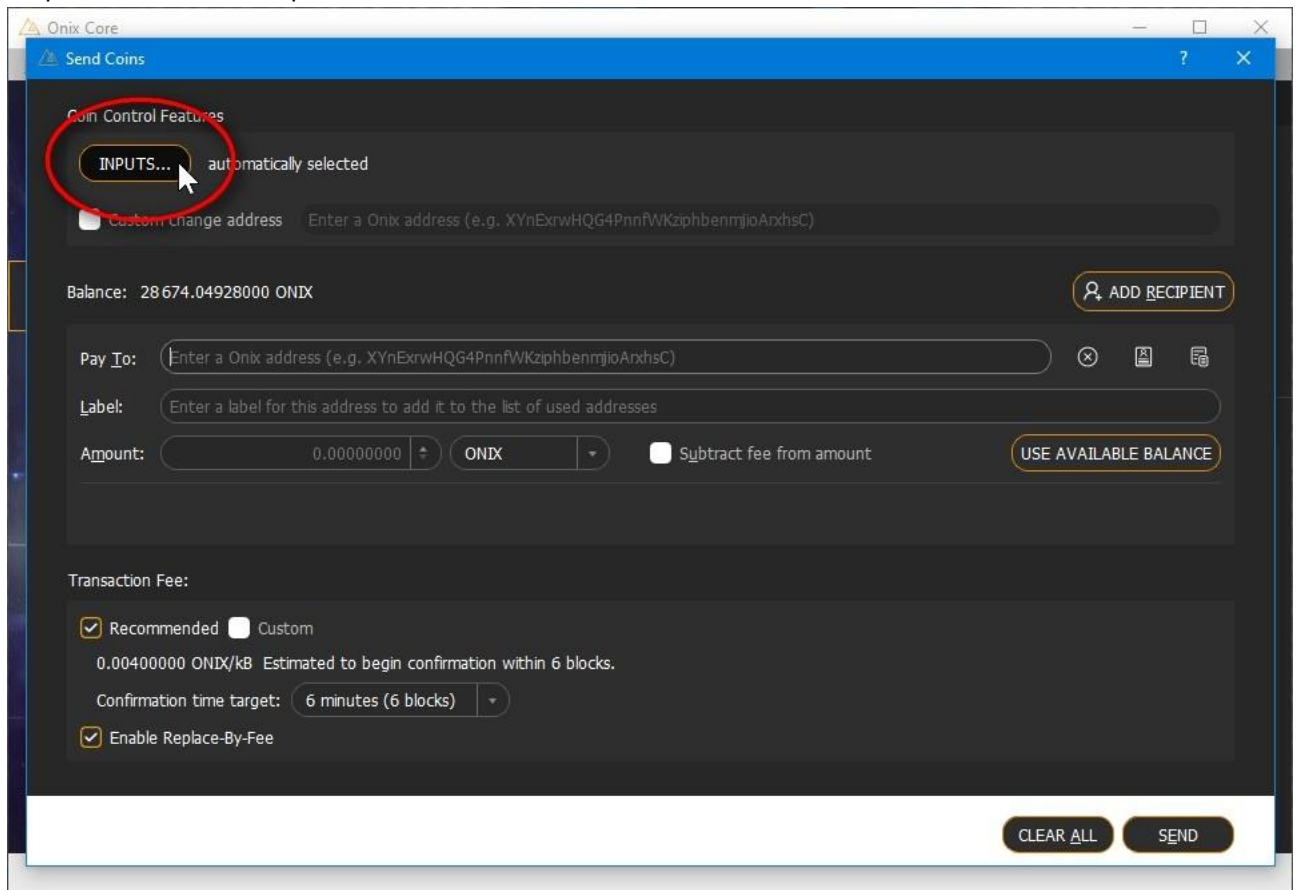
Onix Core

Send Coins

?

Coin Control Features

INPUTS... automatically selected

Custom change address Enter a Onix address (e.g. XYnExrwHQG4PnnfWKziphbenmjioArxhsC)

Balance: 28674.04928000 ONIX

ADD RECIPIENT

Pay To: Enter a Onix address (e.g. XYnExrwHQG4PnnfWKziphbenmjioArxhsC)

Label: Enter a label for this address to add it to the list of used addresses

Amount: 0.00000000 ONIX Subtract fee from amount USE AVAILABLE BALANCE

Transaction Fee:

Recommended Custom

0.00400000 ONIX/kB Estimated to begin confirmation within 6 blocks.

Confirmation time target: 6 minutes (6 blocks)

Enable Replace-By-Fee

CLEAR ALL SEND